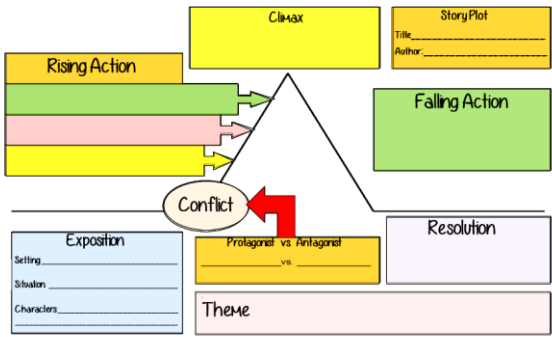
Climax

Story Plot
Title\_\_\_\_\_\_\_\_\_\_\_\_\_\_\_\_\_\_\_\_\_\_\_\_
Author:\_\_\_\_\_\_\_\_\_\_\_\_\_\_\_\_\_\_\_\_\_\_\_\_

Rising Action

Falling Action

Conflict

Exposition
Setting\_\_\_\_\_\_\_\_\_\_\_\_\_\_\_\_\_\_\_\_\_\_\_\_
Situation \_\_\_\_\_\_\_\_\_\_\_\_\_\_\_\_\_\_\_\_\_\_\_\_
Characters\_\_\_\_\_\_\_\_\_\_\_\_\_\_\_\_\_\_\_\_\_\_\_\_

Protagonist vs. Antagonist
\_\_\_\_\_\_\_\_\_\_\_\_vs. \_\_\_\_\_\_\_\_\_\_\_\_

Resolution

Theme